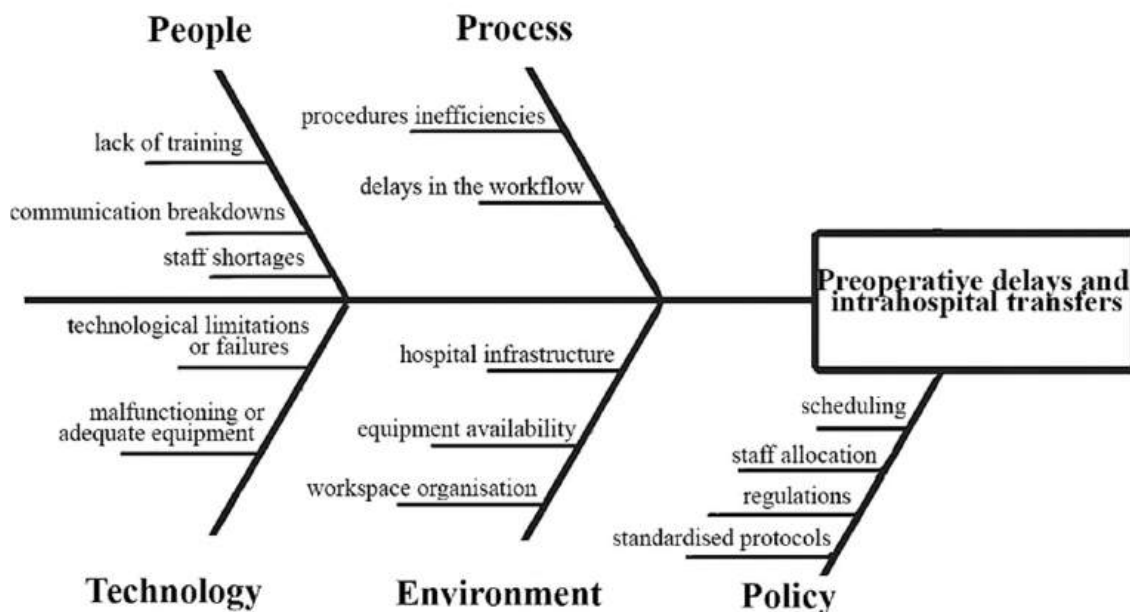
People

Process

lack of training

communication breakdowns

staff shortages

procedures inefficiencies

delays in the workflow

Preoperative delays and intrahospital transfers

technological limitations or failures

malfunctioning or adequate equipment

hospital infrastructure

equipment availability

workspace organisation

scheduling

staff allocation

regulations

standardised protocols

Technology

Environment

Policy